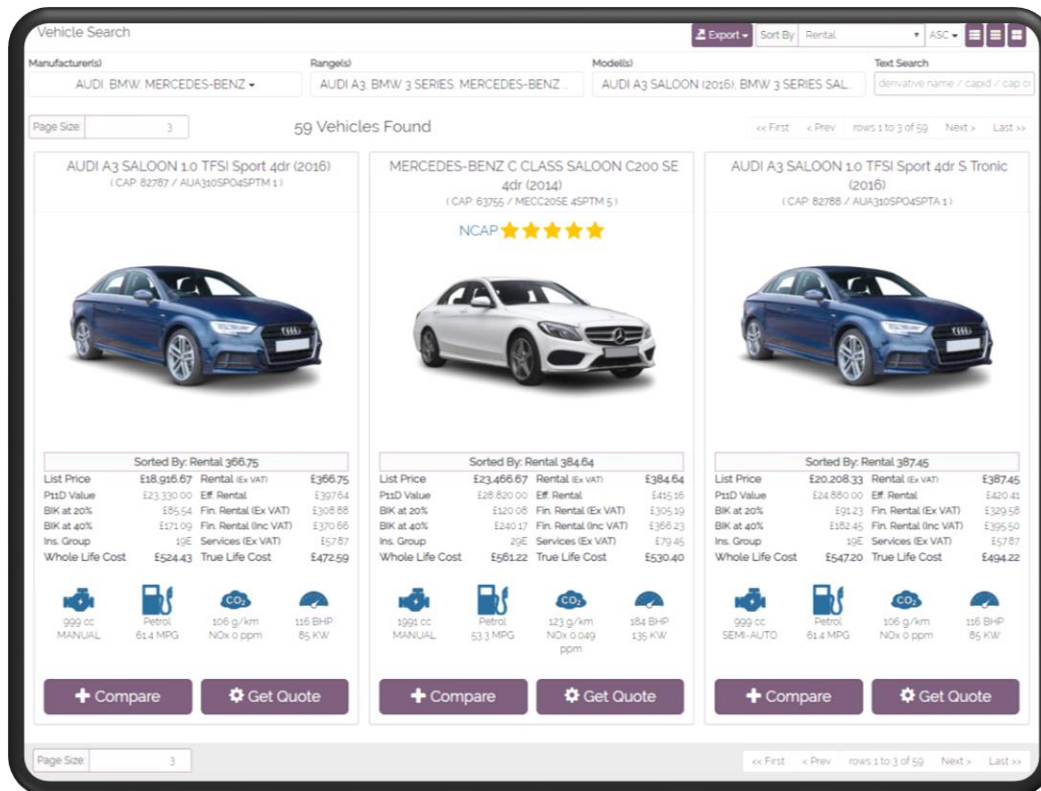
Vehicle Search

Export ▾ Sort By Rental ▾ ASC ▾

Manufacturer(s)
AUDI, BMW, MERCEDES-BENZ ▾

Range(s)
AUDI A3, BMW 3 SERIES, MERCEDES-BENZ...

Model(s)
AUDI A3 SALOON (2016), BMW 3 SERIES SAL...

Text Search
derivative name / capid / cap c

Page Size 3

59 Vehicles Found

<< First < Prev rows 1 to 3 of 59 Next > Last >>

AUDI A3 SALOON 1.0 TFSI Sport 4dr (2016)
( CAP: 82787 / AUA310SPO4SPTM 1 )

Sorted By: Rental 366.75

| List Price | £18,916.67 | Rental (Ex VAT) | £366.75 |
|---|---|---|---|
| P11D Value | £23,330.00 | Eff. Rental | £397.64 |
| BIK at 20% | £85.54 | Fin. Rental (Ex VAT) | £308.88 |
| BIK at 40% | £171.09 | Fin. Rental (Inc VAT) | £370.66 |
| Ins. Group | 19E | Services (Ex VAT) | £57.87 |
| Whole Life Cost | £524.43 | True Life Cost | £472.59 |

999 cc MANUAL
Petrol 61.4 MPG
$CO_2$ 106 g/km NOx 0 ppm
116 BHP 85 KW

+ Compare
Get Quote

MERCEDES-BENZ C CLASS SALOON C200 SE 4dr (2014)
( CAP: 63755 / MECC20SE 4SPTM 5 )

NCAP ★★★★★

Sorted By: Rental 384.64

| List Price | £23,466.67 | Rental (Ex VAT) | £384.64 |
|---|---|---|---|
| P11D Value | £28,820.00 | Eff. Rental | £415.16 |
| BIK at 20% | £120.08 | Fin. Rental (Ex VAT) | £305.19 |
| BIK at 40% | £240.17 | Fin. Rental (Inc VAT) | £366.23 |
| Ins. Group | 29E | Services (Ex VAT) | £79.45 |
| Whole Life Cost | £561.22 | True Life Cost | £530.40 |

1991 cc MANUAL
Petrol 53.3 MPG
$CO_2$ 123 g/km NOx 0.049 ppm
184 BHP 135 KW

+ Compare
Get Quote

AUDI A3 SALOON 1.0 TFSI Sport 4dr S Tronic (2016)
( CAP: 82788 / AUA310SPO4SPTA 1 )

Sorted By: Rental 387.45

| List Price | £20,208.33 | Rental (Ex VAT) | £387.45 |
|---|---|---|---|
| P11D Value | £24,880.00 | Eff. Rental | £420.41 |
| BIK at 20% | £91.23 | Fin. Rental (Ex VAT) | £329.58 |
| BIK at 40% | £182.45 | Fin. Rental (Inc VAT) | £395.50 |
| Ins. Group | 19E | Services (Ex VAT) | £57.87 |
| Whole Life Cost | £547.20 | True Life Cost | £494.22 |

999 cc SEMI-AUTO
Petrol 61.4 MPG
$CO_2$ 106 g/km NOx 0 ppm
116 BHP 85 KW

+ Compare
Get Quote

Page Size 3

<< First < Prev rows 1 to 3 of 59 Next > Last >>